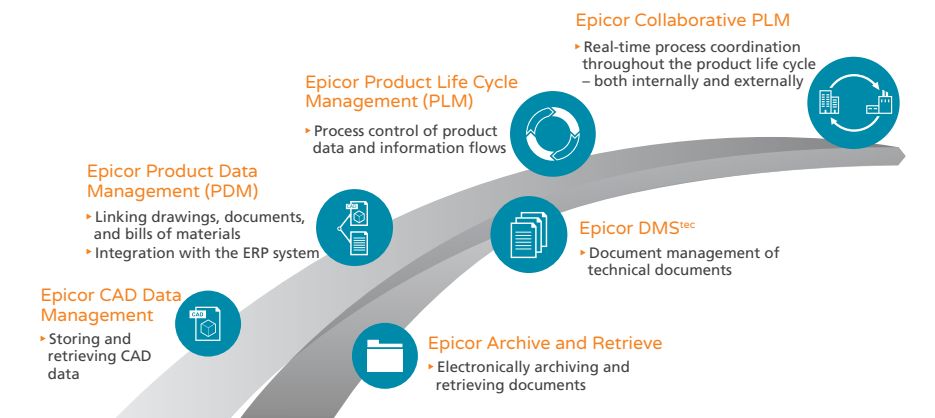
Epicor Collaborative PLM

‣ Real-time process coordination throughout the product life cycle – both internally and externally

Epicor Product Life Cycle Management (PLM)

‣ Process control of product data and information flows

Epicor Product Data Management (PDM)

‣ Linking drawings, documents, and bills of materials
‣ Integration with the ERP system

Epicor DMS$^{tec}$

‣ Document management of technical documents

Epicor CAD Data Management

‣ Storing and retrieving CAD data

CAD

Epicor Archive and Retrieve

‣ Electronically archiving and retrieving documents